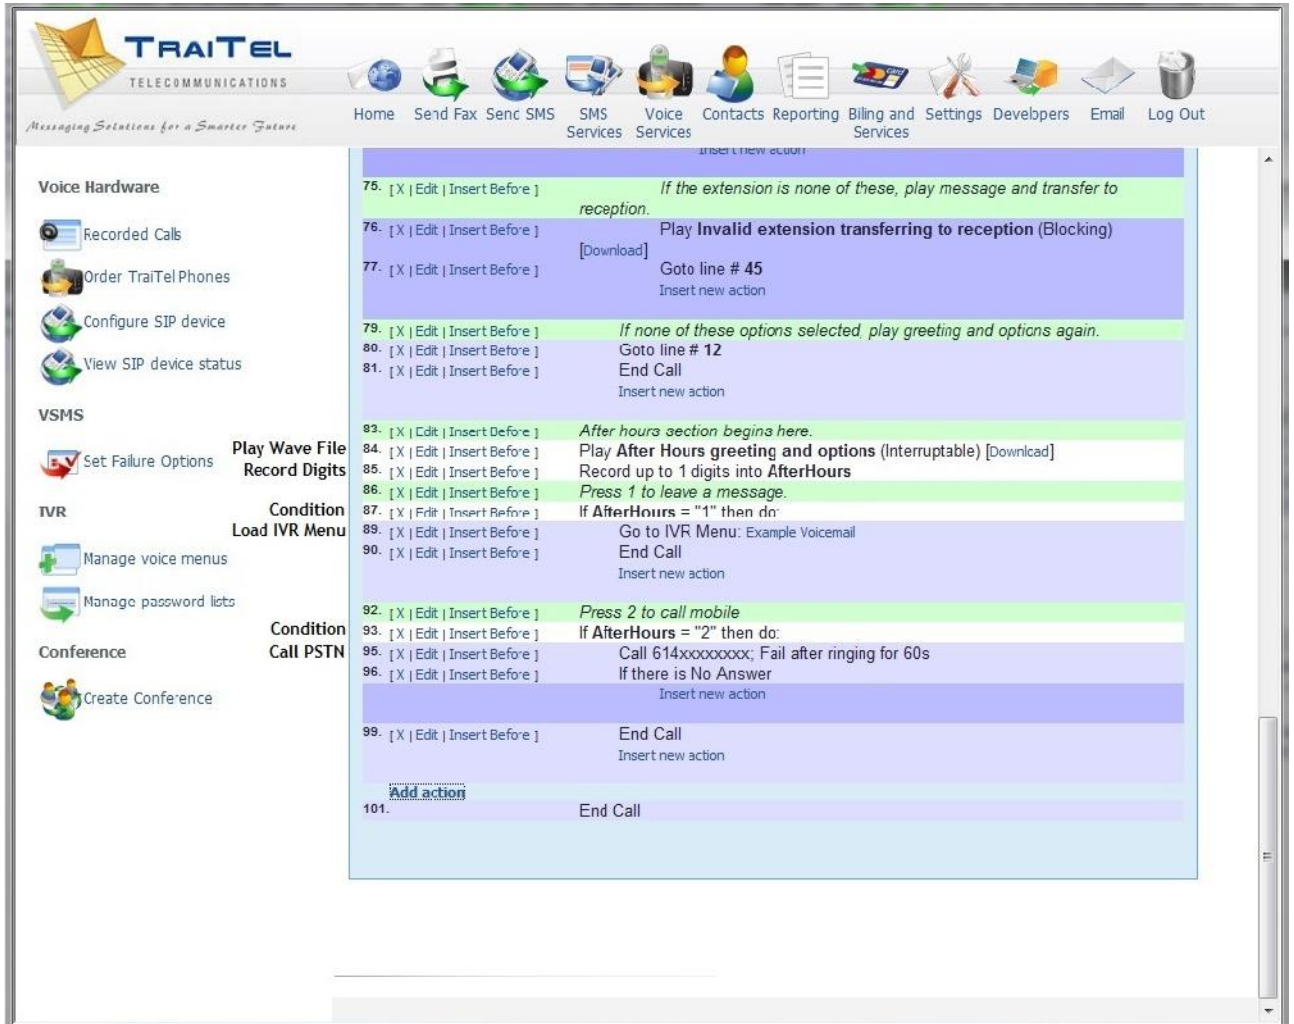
TRAITEL
TELECOMMUNICATIONS
Messaging Solutions for a Smarter Future

Home Send Fax Send SMS SMS Services Voice Services Contacts Reporting Billing and Services Settings Developers Email Log Out

Voice Hardware
Recorded Calls
Order TraiTel Phones
Configure SIP device
View SIP device status

VSMS
Set Failure Options

IVR
Manage voice menus
Manage password lists

Conference
Create Conference

Insert new action

75. [ X | Edit | Insert Before ] If the extension is none of these, play message and transfer to reception.
76. [ X | Edit | Insert Before ] Play **Invalid extension transferring to reception** (Blocking) [Download]
77. [ X | Edit | Insert Before ] Goto line # **45**
Insert new action
79. [ X | Edit | Insert Before ] If none of these options selected, play greeting and options again.
80. [ X | Edit | Insert Before ] Goto line # **12**
81. [ X | Edit | Insert Before ] End Call
Insert new action
83. [ X | Edit | Insert Before ] After hours section begins here.
Play Wave File 84. [ X | Edit | Insert Before ] Play **After Hours greeting and options** (Interruptable) [Download]
Record Digits 85. [ X | Edit | Insert Before ] Record up to 1 digits into **AfterHours**
86. [ X | Edit | Insert Before ] Press 1 to leave a message.
Condition 87. [ X | Edit | Insert Before ] If **AfterHours** = "1" then do:
Load IVR Menu 89. [ X | Edit | Insert Before ] Go to IVR Menu: Example Voicemail
90. [ X | Edit | Insert Before ] End Call
Insert new action
92. [ X | Edit | Insert Before ] Press 2 to call mobile
Condition 93. [ X | Edit | Insert Before ] If **AfterHours** = "2" then do:
Call PSTN 95. [ X | Edit | Insert Before ] Call 614xxxxxxxx; Fail after ringing for 60s
96. [ X | Edit | Insert Before ] If there is No Answer
Insert new action
99. [ X | Edit | Insert Before ] End Call
Insert new action
Add action
101. End Call